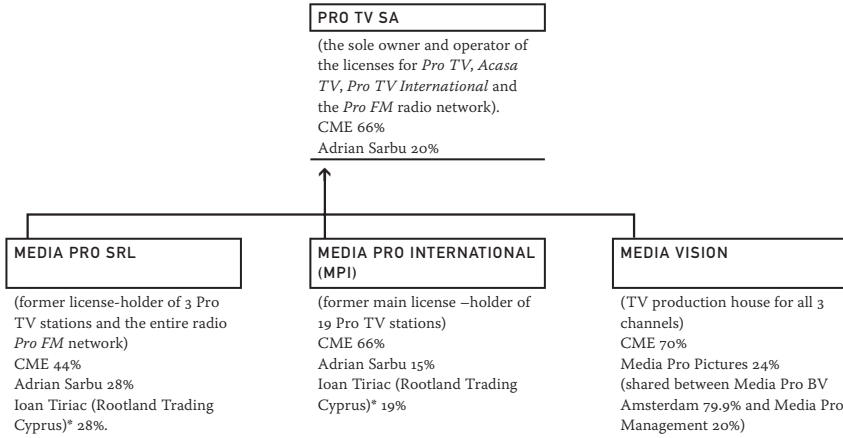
PRO TV SA

(the sole owner and operator of the licenses for *Pro TV*, *Acasa TV*, *Pro TV International* and the *Pro FM* radio network).
CME 66%
Adrian Sarbu 20%

MEDIA PRO SRL

(former license-holder of 3 Pro TV stations and the entire radio *Pro FM* network)
CME 44%
Adrian Sarbu 28%
Ioan Tiriac (Rootland Trading Cyprus)* 28%.

MEDIA PRO INTERNATIONAL (MPI)

(former main license –holder of 19 Pro TV stations)
CME 66%
Adrian Sarbu 15%
Ioan Tiriac (Rootland Trading Cyprus)* 19%

MEDIA VISION

(TV production house for all 3 channels)
CME 70%
Media Pro Pictures 24%
(shared between Media Pro BV Amsterdam 79.9% and Media Pro Management 20%)